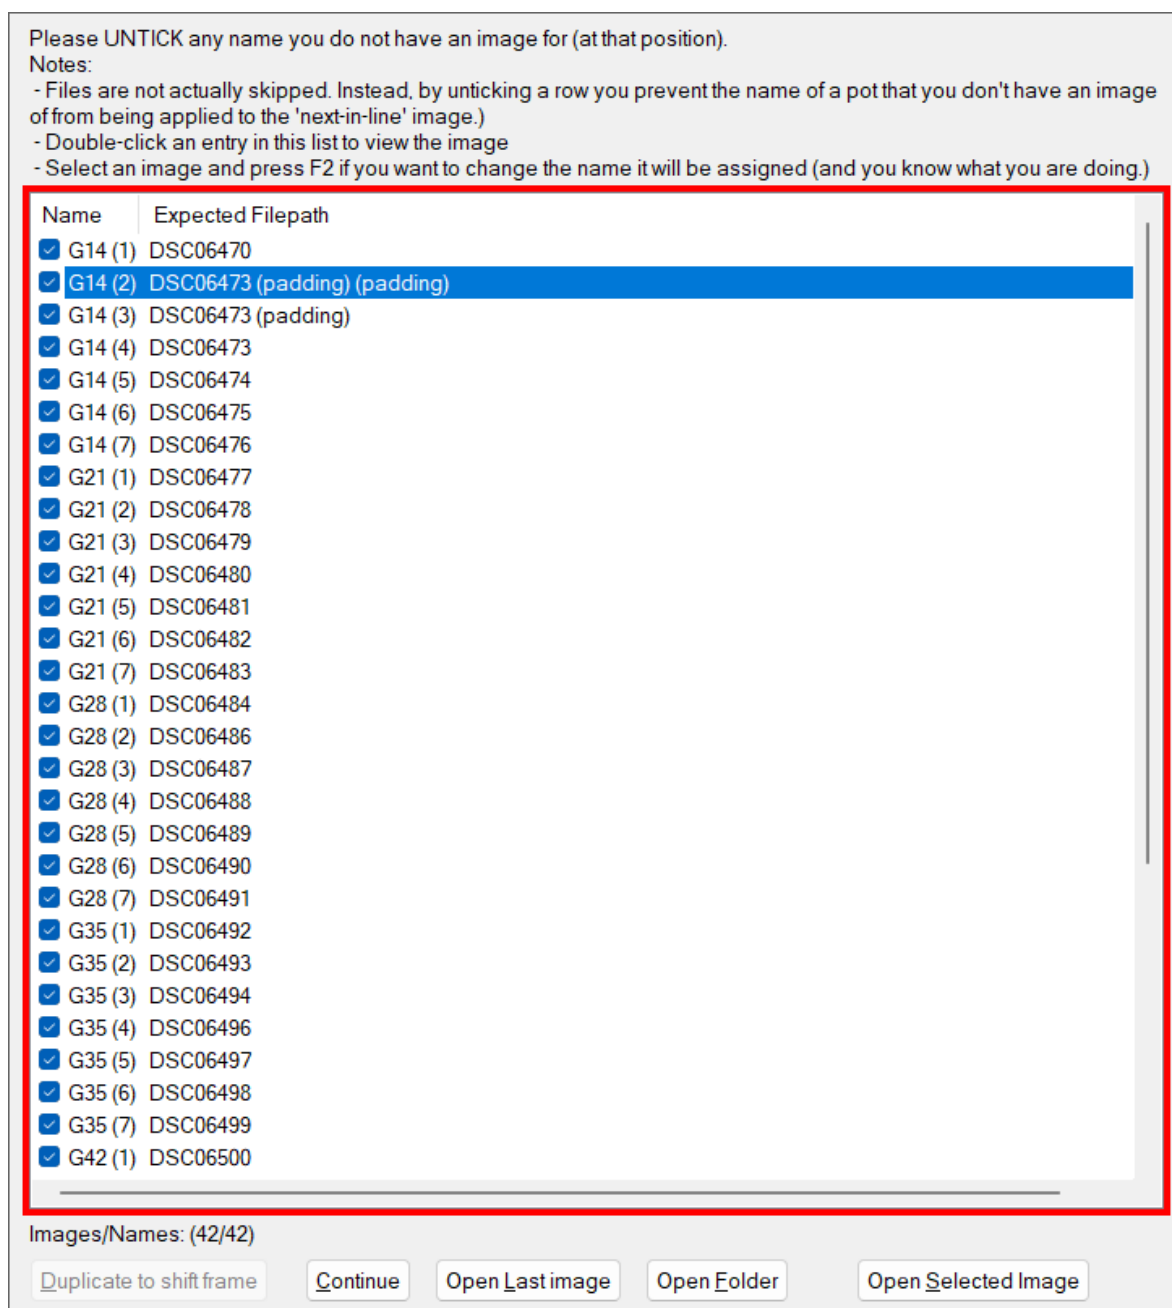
Please UNTICK any name you do not have an image for (at that position).
Notes:
- Files are not actually skipped. Instead, by unticking a row you prevent the name of a pot that you don't have an image of from being applied to the 'next-in-line' image.)
- Double-click an entry in this list to view the image
- Select an image and press F2 if you want to change the name it will be assigned (and you know what you are doing.)

| Name | Expected Filepath |
|---|---|
| G14 (1) | DSC06470 |
| G14 (2) | DSC06473 (padding) (padding) |
| G14 (3) | DSC06473 (padding) |
| G14 (4) | DSC06473 |
| G14 (5) | DSC06474 |
| G14 (6) | DSC06475 |
| G14 (7) | DSC06476 |
| G21 (1) | DSC06477 |
| G21 (2) | DSC06478 |
| G21 (3) | DSC06479 |
| G21 (4) | DSC06480 |
| G21 (5) | DSC06481 |
| G21 (6) | DSC06482 |
| G21 (7) | DSC06483 |
| G28 (1) | DSC06484 |
| G28 (2) | DSC06486 |
| G28 (3) | DSC06487 |
| G28 (4) | DSC06488 |
| G28 (5) | DSC06489 |
| G28 (6) | DSC06490 |
| G28 (7) | DSC06491 |
| G35 (1) | DSC06492 |
| G35 (2) | DSC06493 |
| G35 (3) | DSC06494 |
| G35 (4) | DSC06496 |
| G35 (5) | DSC06497 |
| G35 (6) | DSC06498 |
| G35 (7) | DSC06499 |
| G42 (1) | DSC06500 |

Images/Names: (42/42)

Duplicate to shift frame | Continue | Open Last image | Open Folder | Open Selected Image